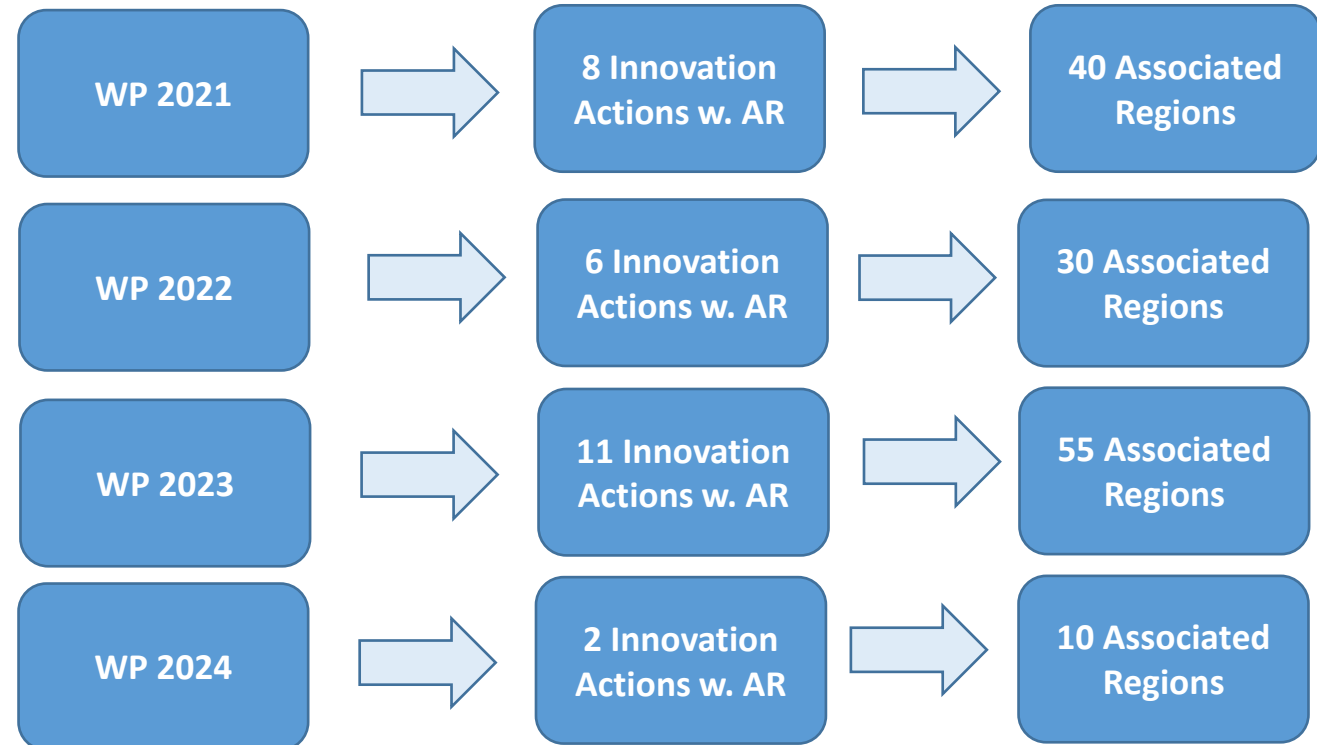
WP 2021

8 Innovation Actions w. AR

40 Associated Regions

WP 2022

6 Innovation Actions w. AR

30 Associated Regions

WP 2023

11 Innovation Actions w. AR

55 Associated Regions

WP 2024

2 Innovation Actions w. AR

10 Associated Regions